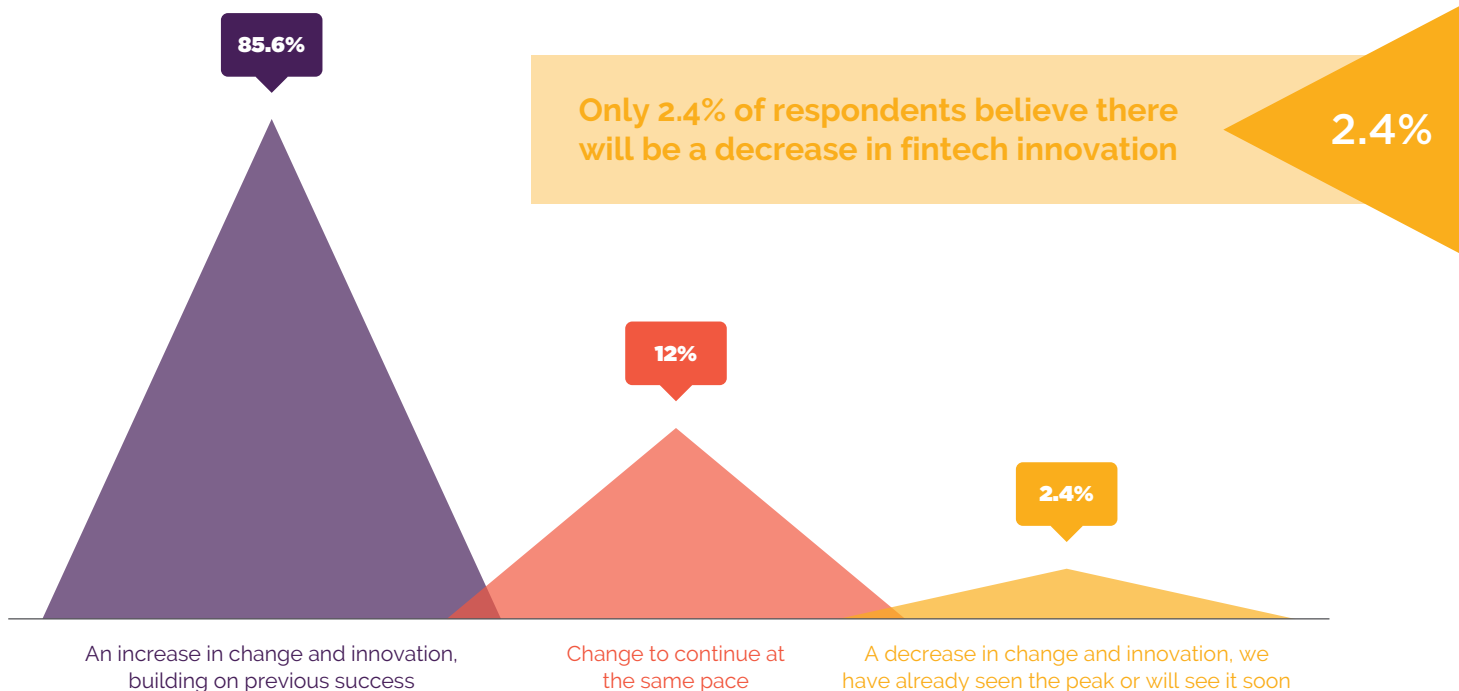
85.6%

Only 2.4% of respondents believe there will be a decrease in fintech innovation

2.4%

12%

2.4%

An increase in change and innovation, building on previous success

Change to continue at the same pace

A decrease in change and innovation, we have already seen the peak or will see it soon